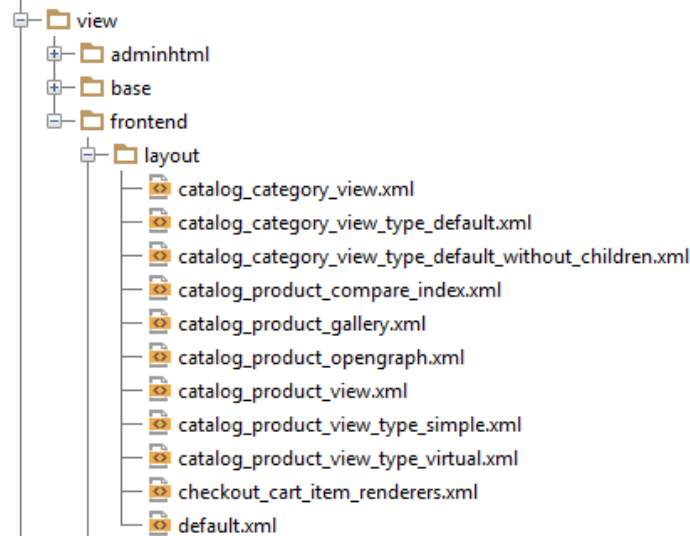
view
adminhtml
base
frontend
layout
catalog_category_view.xml
catalog_category_view_type_default.xml
catalog_category_view_type_default_without_children.xml
catalog_product_compare_index.xml
catalog_product_gallery.xml
catalog_product_opengraph.xml
catalog_product_view.xml
catalog_product_view_type_simple.xml
catalog_product_view_type_virtual.xml
checkout_cart_item_renderers.xml
default.xml